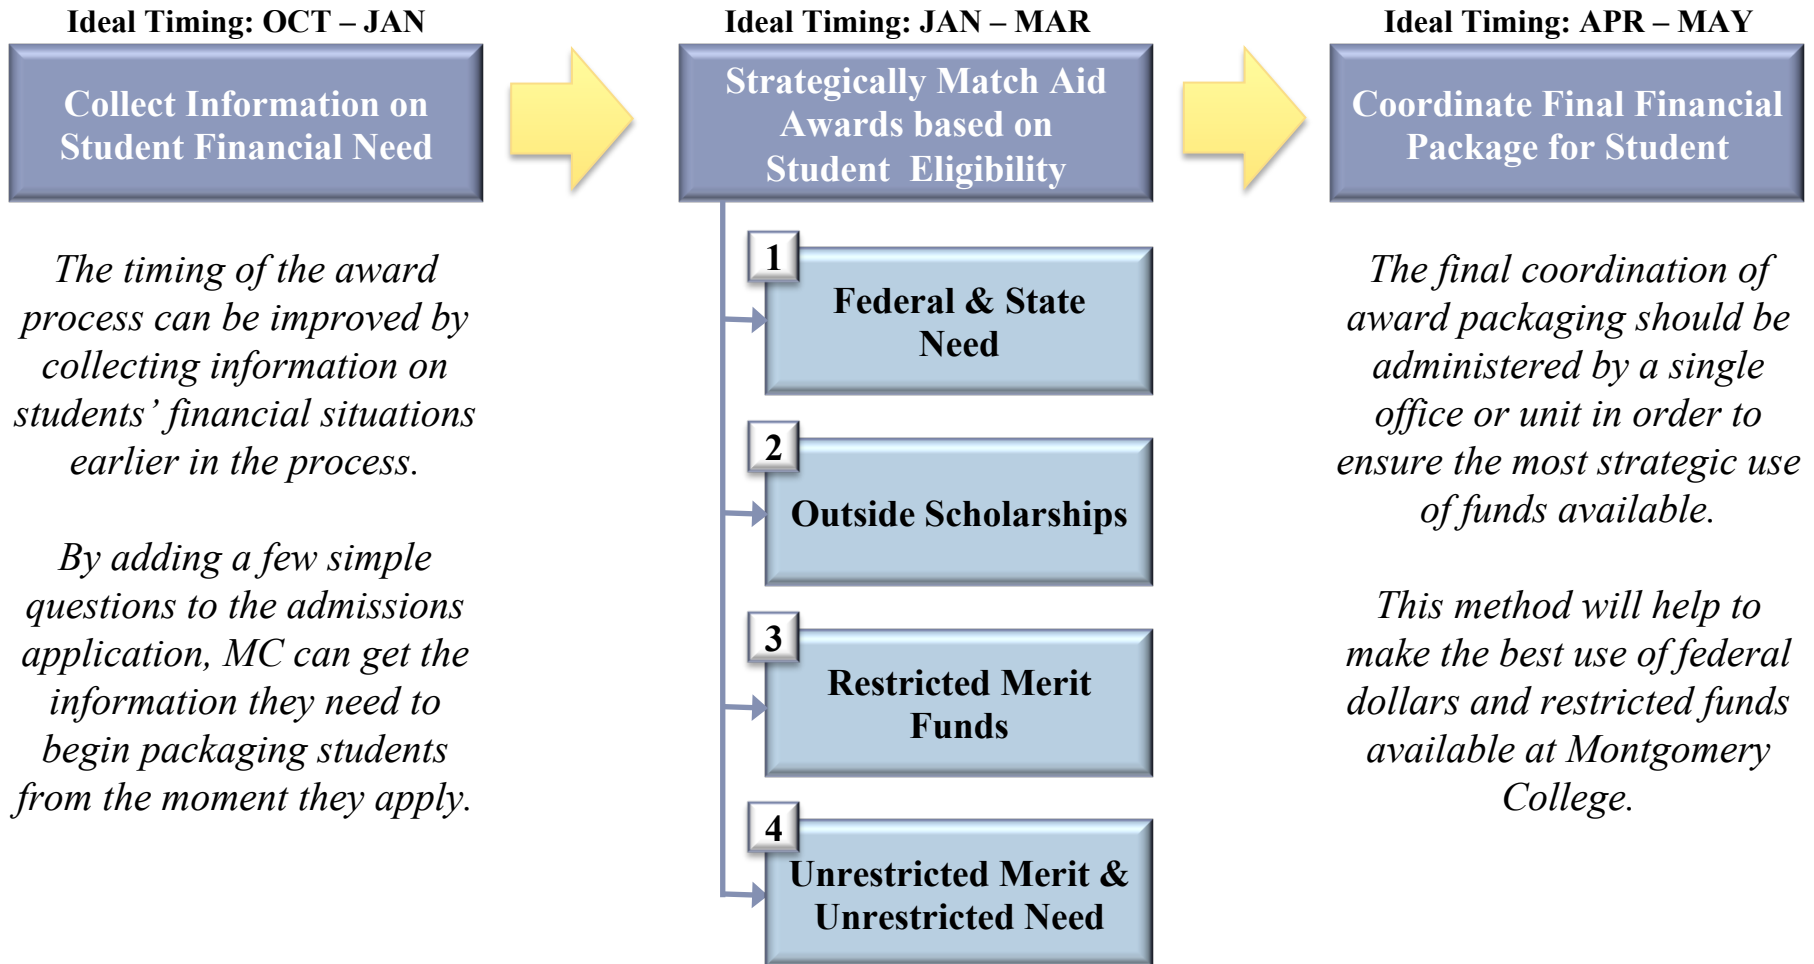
Ideal Timing: OCT – JAN

Collect Information on Student Financial Need

The timing of the award process can be improved by collecting information on students' financial situations earlier in the process.

By adding a few simple questions to the admissions application, MC can get the information they need to begin packaging students from the moment they apply.

Ideal Timing: JAN – MAR

Strategically Match Aid Awards based on Student Eligibility

1 Federal & State Need

2 Outside Scholarships

3 Restricted Merit Funds

4 Unrestricted Merit & Unrestricted Need

Ideal Timing: APR – MAY

Coordinate Final Financial Package for Student

The final coordination of award packaging should be administered by a single office or unit in order to ensure the most strategic use of funds available.

This method will help to make the best use of federal dollars and restricted funds available at Montgomery College.